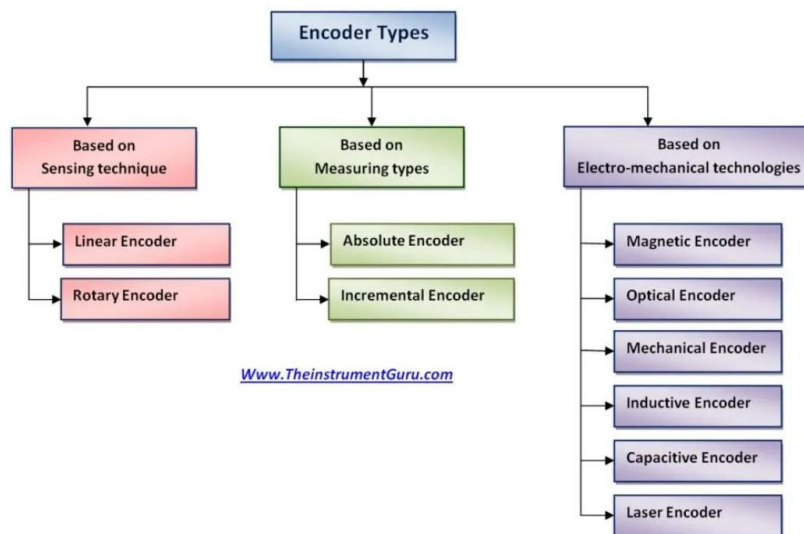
Encoder Types

Based on Sensing technique

Linear Encoder

Rotary Encoder

Based on Measuring types

Absolute Encoder

Incremental Encoder

Based on Electro-mechanical technologies

Magnetic Encoder

Optical Encoder

Mechanical Encoder

Inductive Encoder

Capacitive Encoder

Laser Encoder

Www.TheinstrumentGuru.com